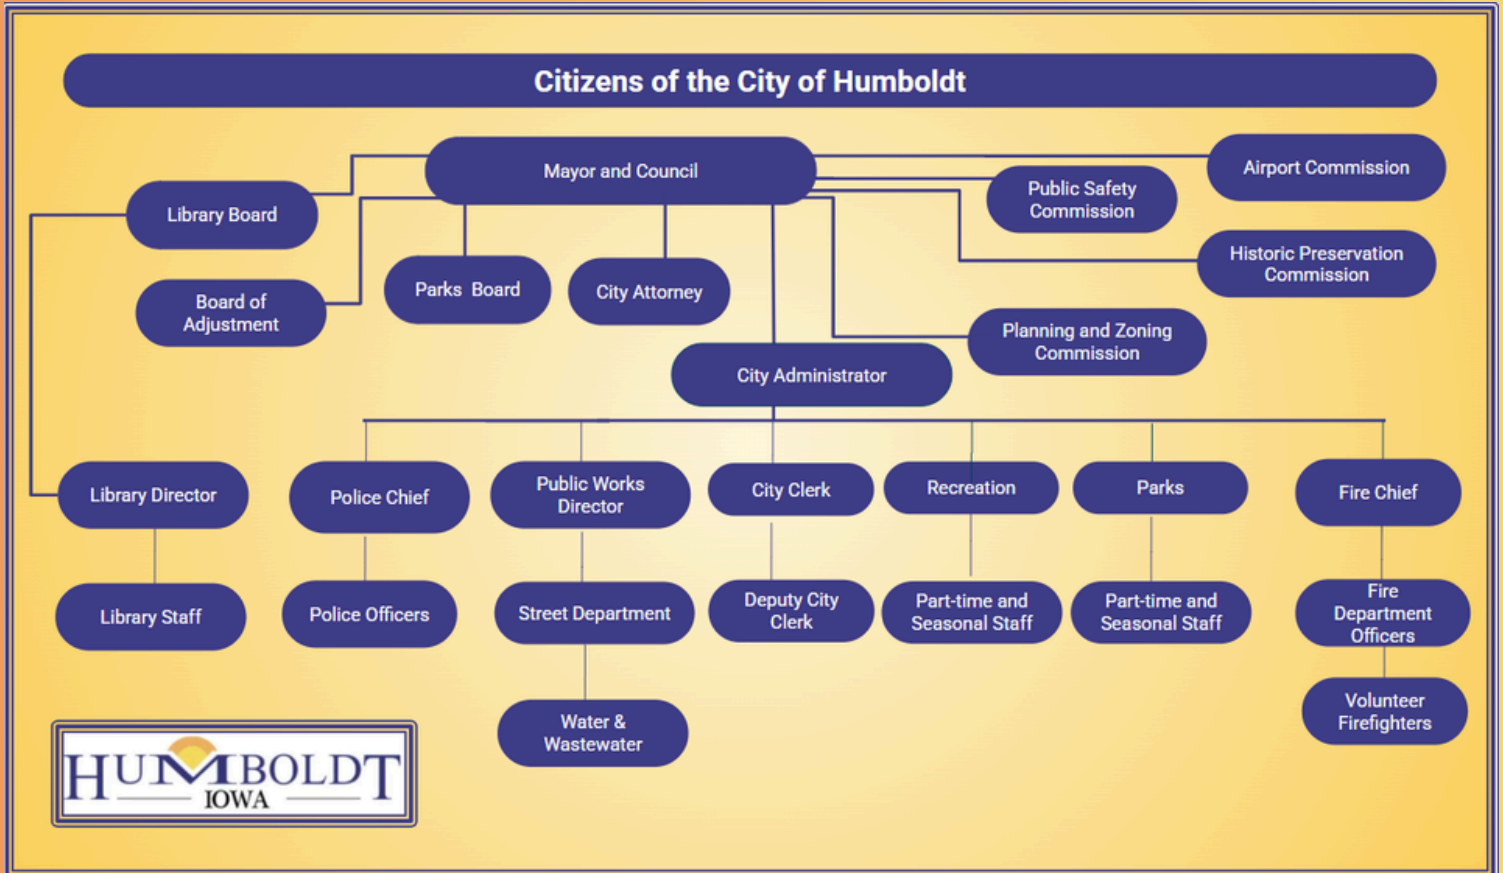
Citizens of the City of Humboldt

Mayor and Council

Airport Commission

Public Safety Commission

Library Board

Historic Preservation Commission

Board of Adjustment

Parks Board

City Attorney

Planning and Zoning Commission

City Administrator

Library Director

Police Chief

Public Works Director

City Clerk

Recreation

Parks

Fire Chief

Library Staff

Police Officers

Street Department

Deputy City Clerk

Part-time and Seasonal Staff

Part-time and Seasonal Staff

Fire Department Officers

Water & Wastewater

Volunteer Firefighters

HUMBOLDT
IOWA